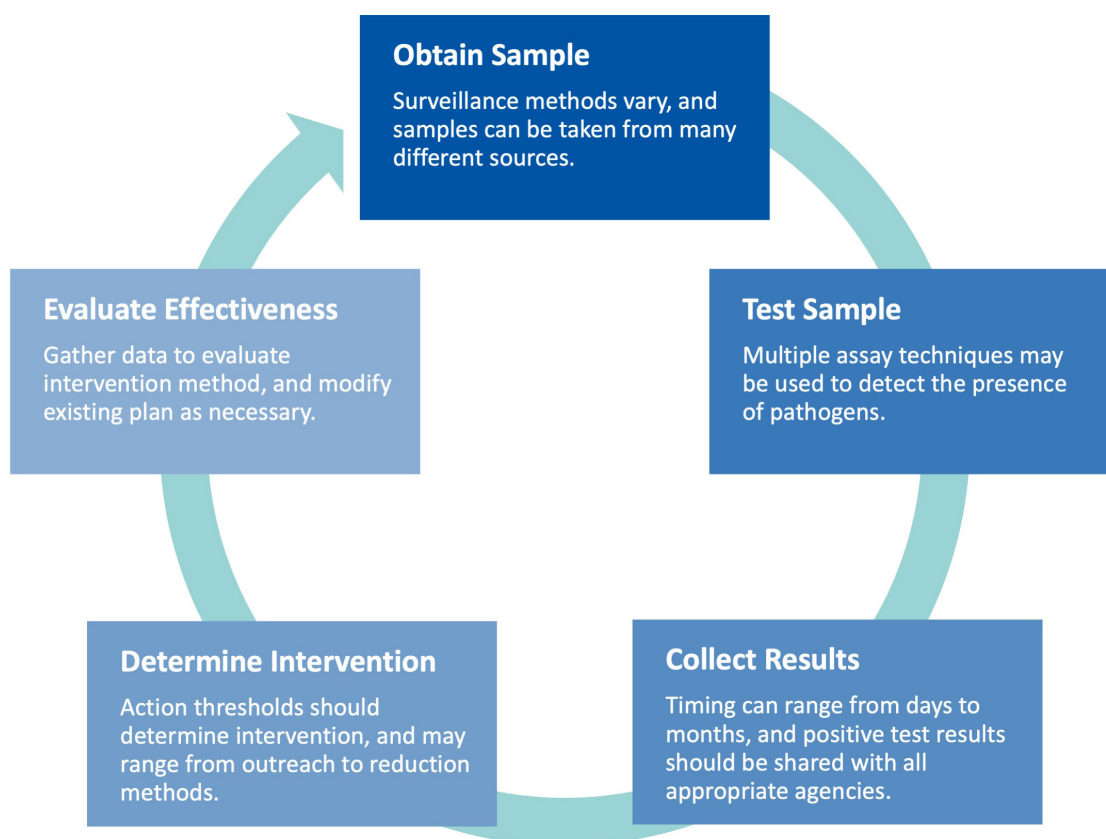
Obtain Sample

Surveillance methods vary, and samples can be taken from many different sources.

Test Sample

Multiple assay techniques may be used to detect the presence of pathogens.

Collect Results

Timing can range from days to months, and positive test results should be shared with all appropriate agencies.

Determine Intervention

Action thresholds should determine intervention, and may range from outreach to reduction methods.

Evaluate Effectiveness

Gather data to evaluate intervention method, and modify existing plan as necessary.